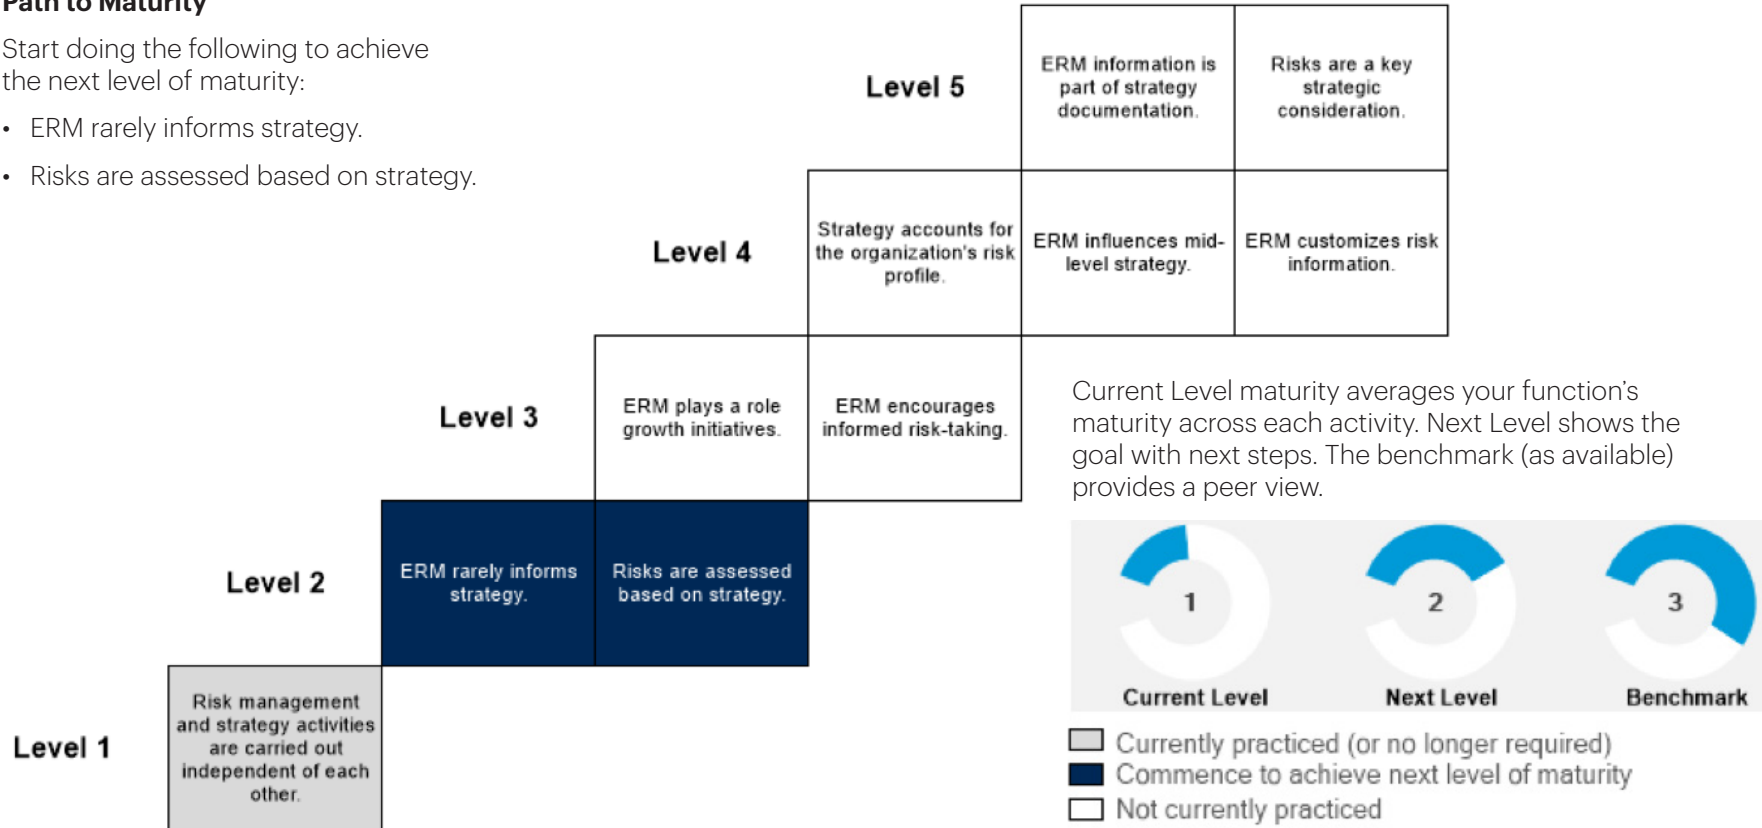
Path to Maturity

Start doing the following to achieve the next level of maturity:

• ERM rarely informs strategy.

• Risks are assessed based on strategy.

Level 5

ERM information is part of strategy documentation.

Risks are a key strategic consideration.

Level 4

Strategy accounts for the organization's risk profile.

ERM influences mid-level strategy.

ERM customizes risk information.

Level 3

ERM plays a role growth initiatives.

ERM encourages informed risk-taking.

Level 2

ERM rarely informs strategy.

Risks are assessed based on strategy.

Level 1

Risk management and strategy activities are carried out independent of each other.

Current Level maturity averages your function's maturity across each activity. Next Level shows the goal with next steps. The benchmark (as available) provides a peer view.

1
Current Level

2
Next Level

3
Benchmark

Currently practiced (or no longer required)
Commence to achieve next level of maturity
Not currently practiced